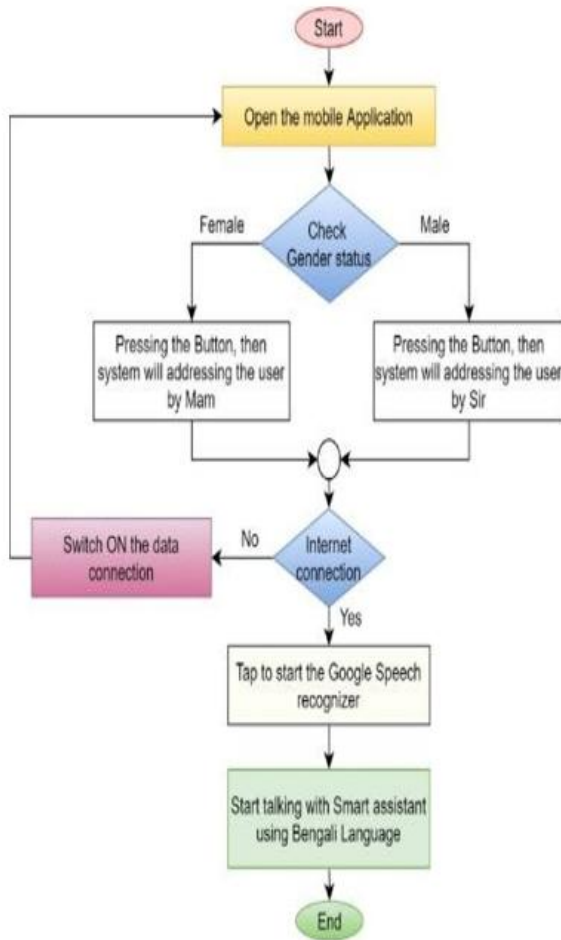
Start

Open the mobile Application

Female

Check Gender status

Male

Pressing the Button, then system will addressing the user by Mam

Pressing the Button, then system will addressing the user by Sir

Switch ON the data connection

No

Internet connection

Yes

Tap to start the Google Speech recognizer

Start talking with Smart assistant using Bengali Language

End